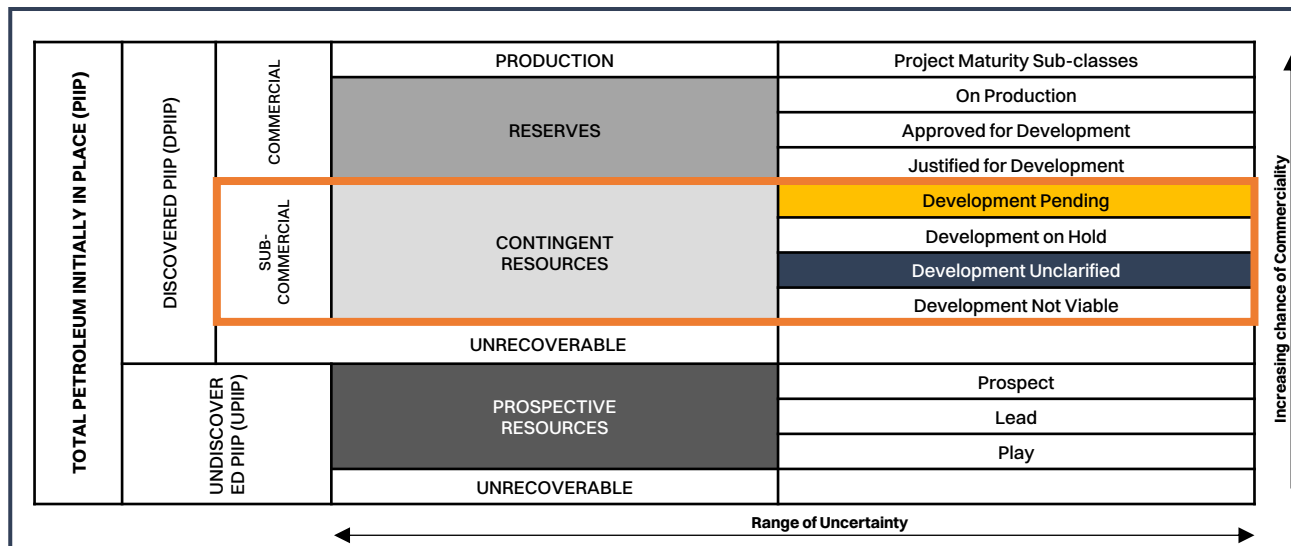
TOTAL PETROLEUM INITIALLY IN PLACE (PIIP)

DISCOVERED PIIP (DPIIP)

COMMERCIAL

SUB-COMMERCIAL

UNDISCOVERED PIIP (UPIIP)

| PRODUCTION | Project Maturity Sub-classes |
|---|---|
| RESERVES | On Production |
| | Approved for Development |
| | Justified for Development |
| CONTINGENT RESOURCES | Development Pending |
| | Development on Hold |
| | Development Unclarified |
| | Development Not Viable |
| UNRECOVERABLE | |
| PROSPECTIVE RESOURCES | Prospect |
| | Lead |
| | Play |
| UNRECOVERABLE | |

Range of Uncertainty

Increasing chance of Commerciality